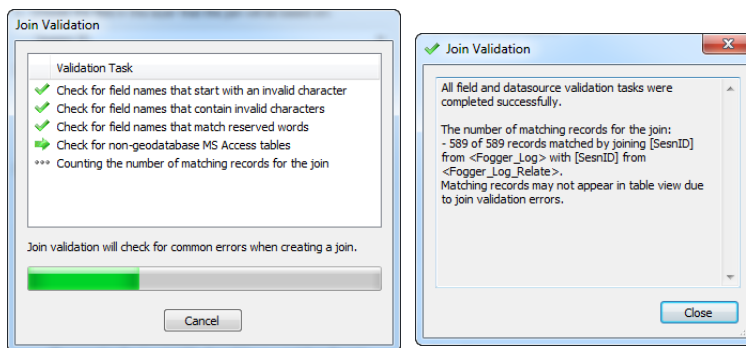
Join Validation

Validation Task

Check for field names that start with an invalid character
Check for field names that contain invalid characters
Check for field names that match reserved words
Check for non-geodatabase MS Access tables
Counting the number of matching records for the join

Join validation will check for common errors when creating a join.

Cancel

Join Validation

All field and datasource validation tasks were completed successfully.

The number of matching records for the join:
- 589 of 589 records matched by joining [SesnID] from <Fogger_Log> with [SesnID] from <Fogger_Log_Relate>.
Matching records may not appear in table view due to join validation errors.

Close